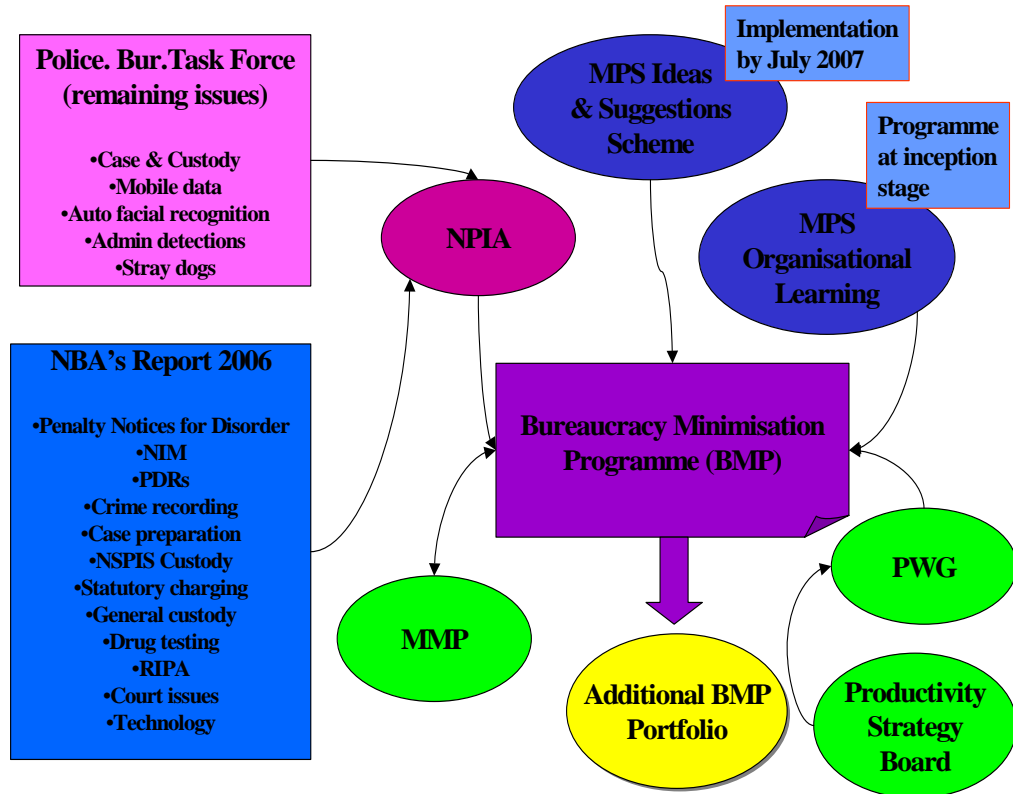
Police. Bur.Task Force (remaining issues)

•Case & Custody
•Mobile data
•Auto facial recognition
•Admin detections
•Stray dogs

Implementation by July 2007

MPS Ideas & Suggestions Scheme

Programme at inception stage

MPS Organisational Learning

NPIA

NBA's Report 2006

•Penalty Notices for Disorder
•NIM
•PDRs
•Crime recording
•Case preparation
•NSPIS Custody
•Statutory charging
•General custody
•Drug testing
•RIPA
•Court issues
•Technology

Bureaucracy Minimisation Programme (BMP)

PWG

MMP

Additional BMP Portfolio

Productivity Strategy Board